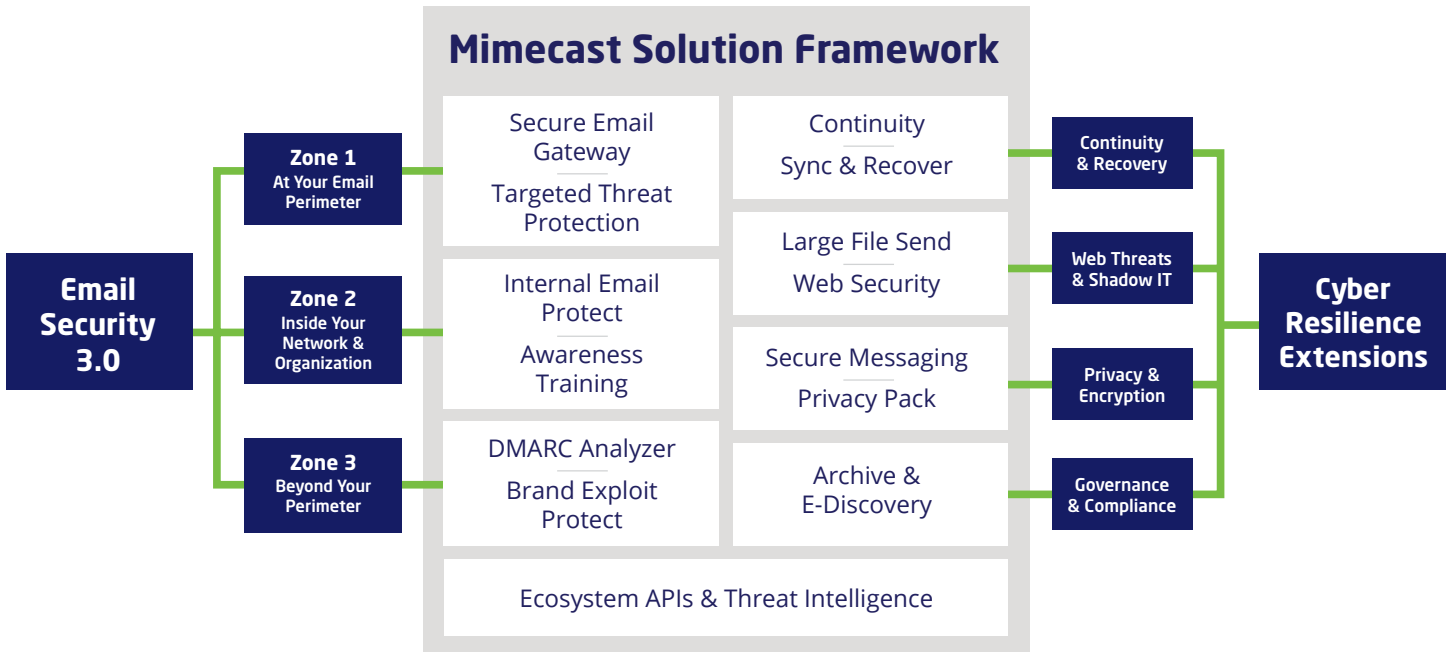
Mimecast Solution Framework

Email Security 3.0

Zone 1
At Your Email Perimeter

Zone 2
Inside Your Network & Organization

Zone 3
Beyond Your Perimeter

Secure Email Gateway

Targeted Threat Protection

Internal Email Protect

Awareness Training

DMARC Analyzer

Brand Exploit Protect

Continuity

Sync & Recover

Large File Send

Web Security

Secure Messaging

Privacy Pack

Archive & E-Discovery

Ecosystem APIs & Threat Intelligence

Continuity & Recovery

Web Threats & Shadow IT

Privacy & Encryption

Governance & Compliance

Cyber Resilience Extensions